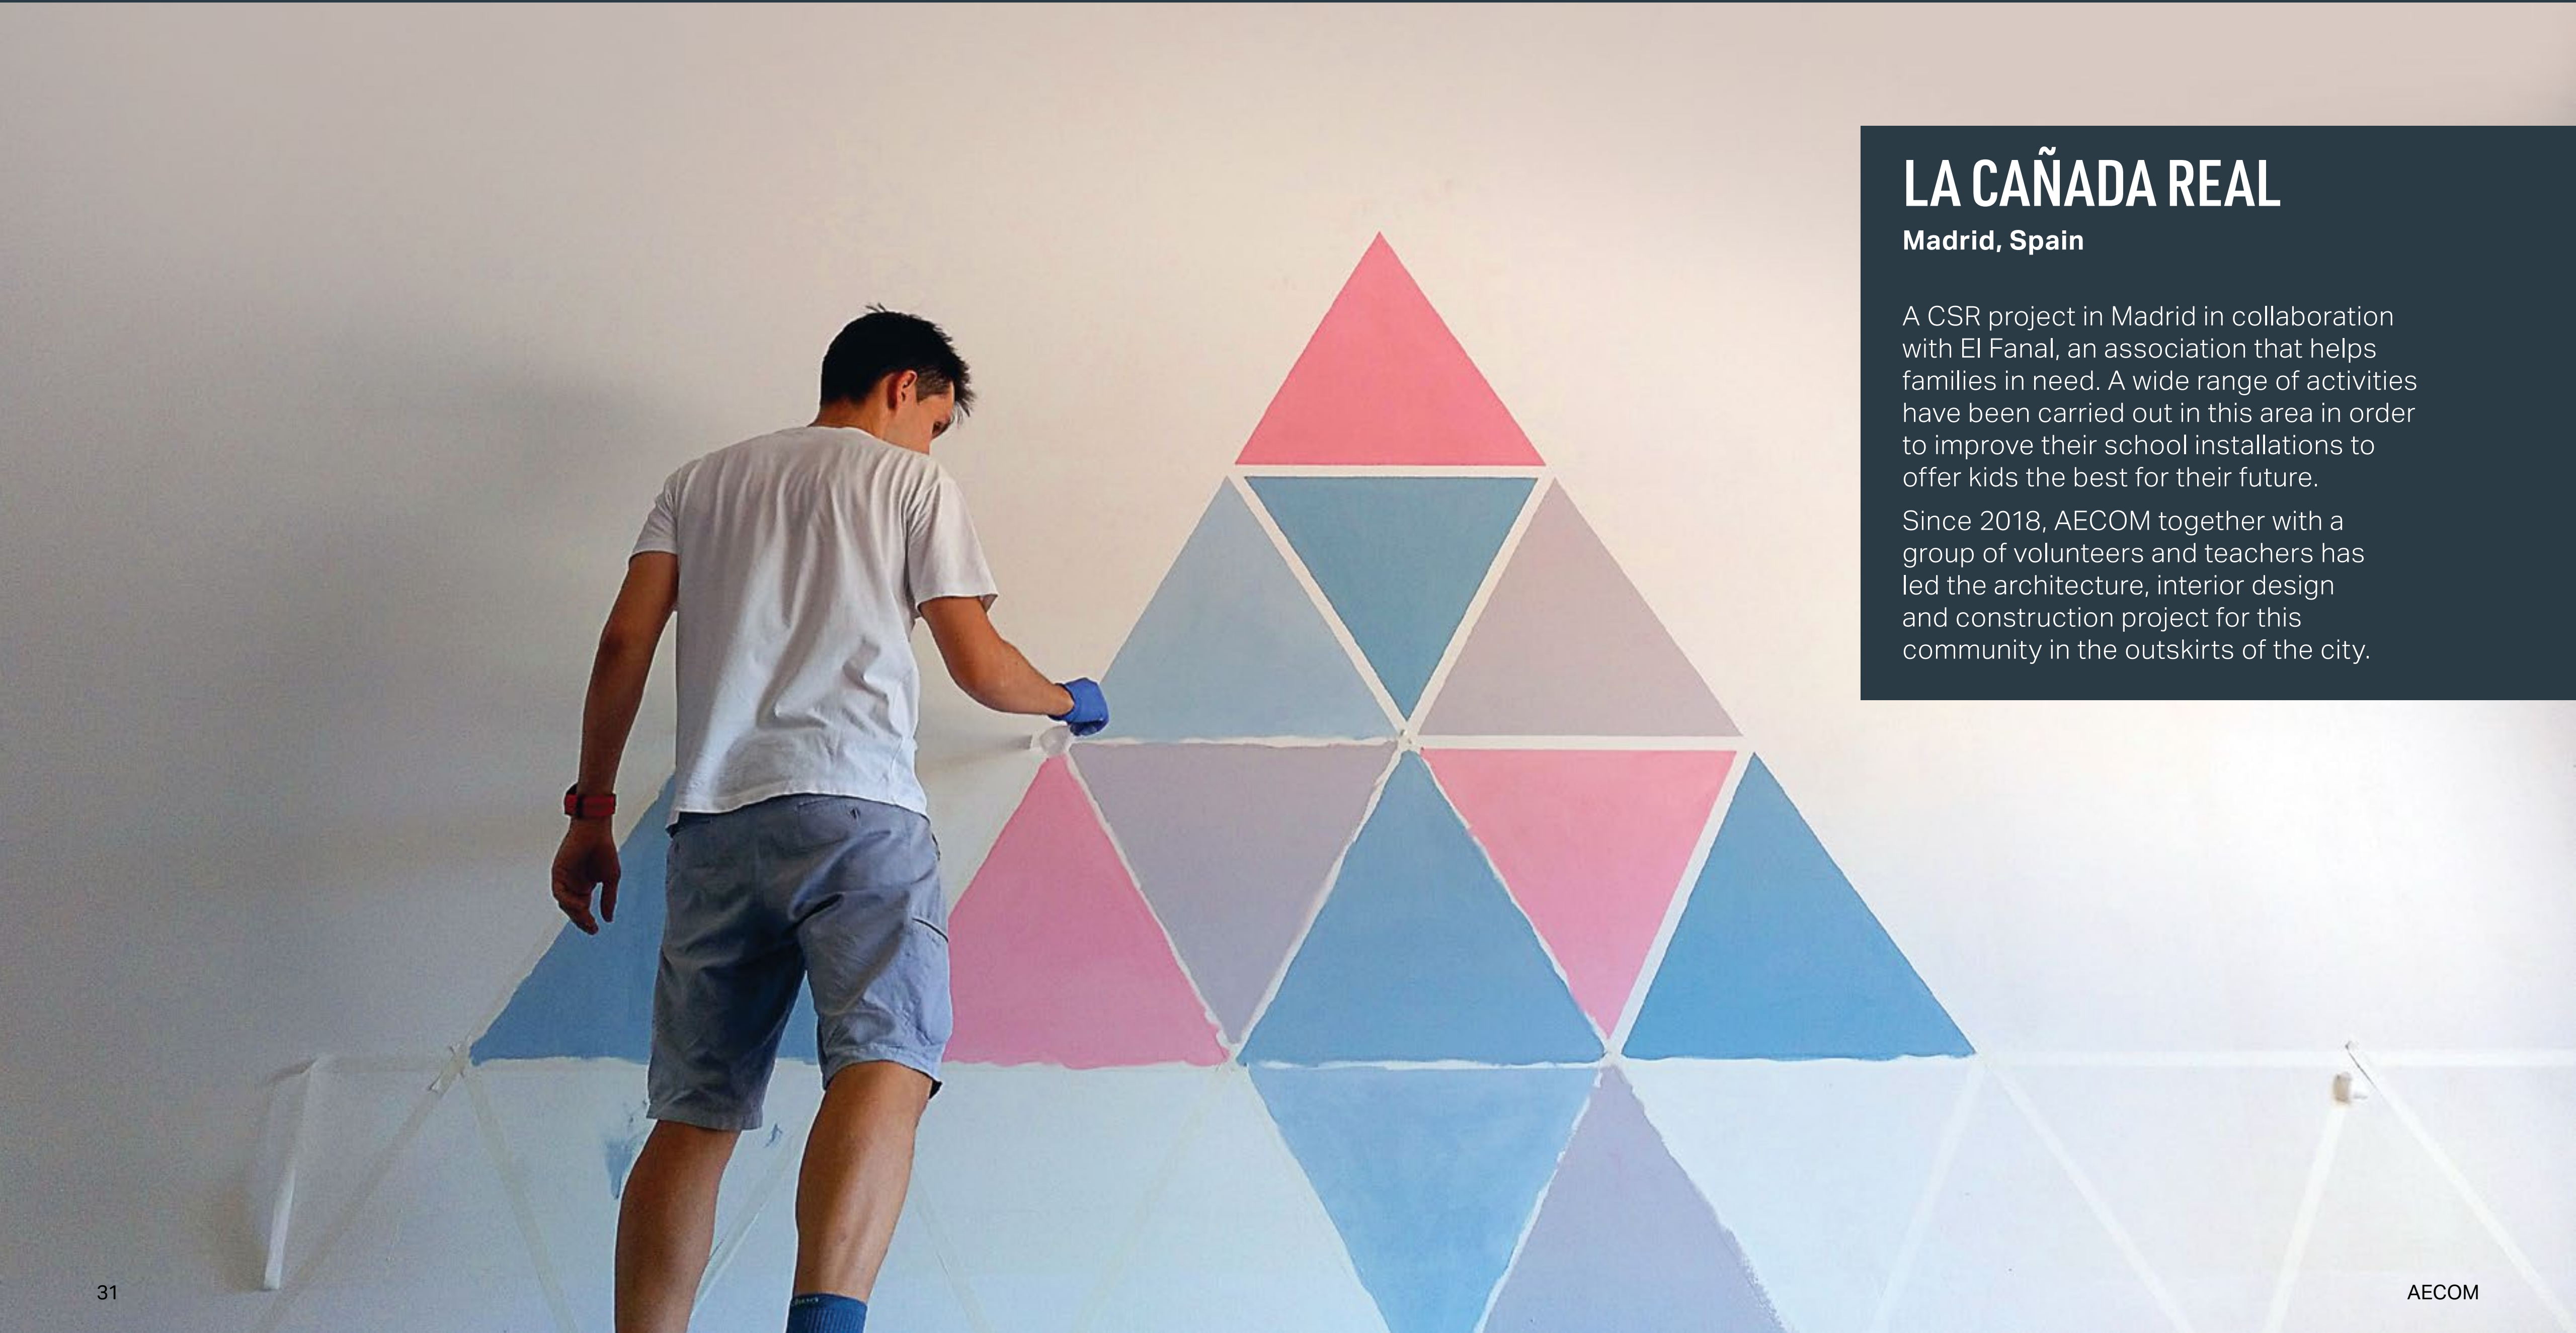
LA CAÑADA REAL
Madrid, Spain

A CSR project in Madrid in collaboration with El Fanal, an association that helps families in need. A wide range of activities have been carried out in this area in order to improve their school installations to offer kids the best for their future.

Since 2018, AECOM together with a group of volunteers and teachers has led the architecture, interior design and construction project for this community in the outskirts of the city.

31

AECOM